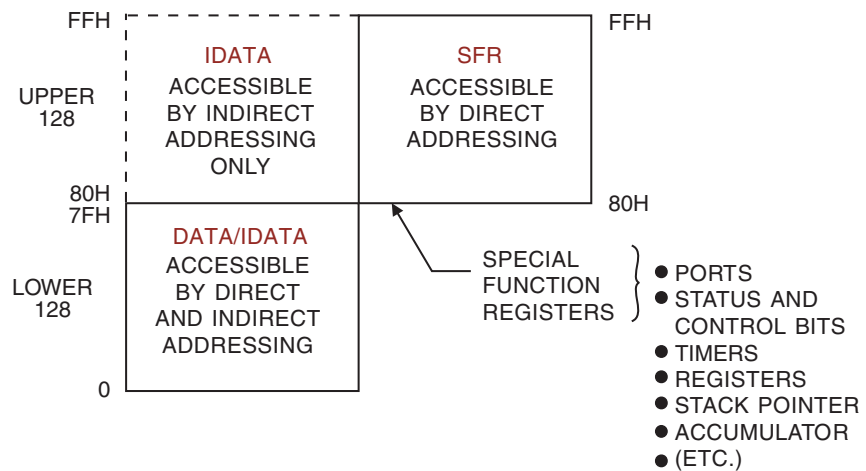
FFH

UPPER 128

IDATA
ACCESSIBLE BY INDIRECT ADDRESSING ONLY

SFR
ACCESSIBLE BY DIRECT ADDRESSING

FFH

80H
7FH

LOWER 128

DATA/IDATA
ACCESSIBLE BY DIRECT AND INDIRECT ADDRESSING

80H

0

SPECIAL FUNCTION REGISTERS

● PORTS
● STATUS AND CONTROL BITS
● TIMERS
● REGISTERS
● STACK POINTER
● ACCUMULATOR
● (ETC.)